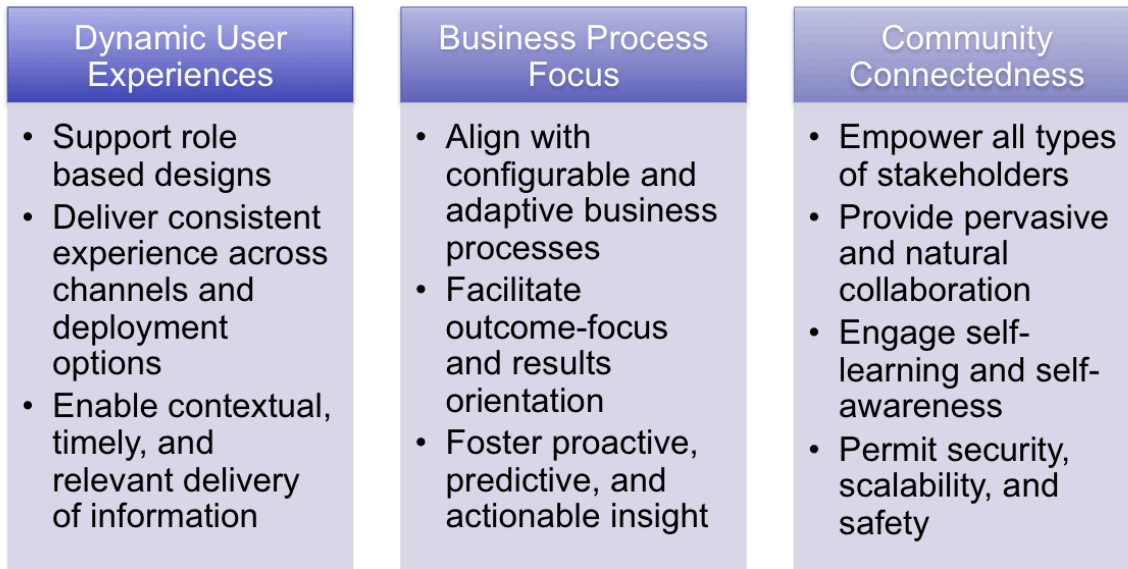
Dynamic User Experiences

• Support role based designs
• Deliver consistent experience across channels and deployment options
• Enable contextual, timely, and relevant delivery of information

Business Process Focus

• Align with configurable and adaptive business processes
• Facilitate outcome-focus and results orientation
• Foster proactive, predictive, and actionable insight

Community Connectedness

• Empower all types of stakeholders
• Provide pervasive and natural collaboration
• Engage self-learning and self-awareness
• Permit security, scalability, and safety